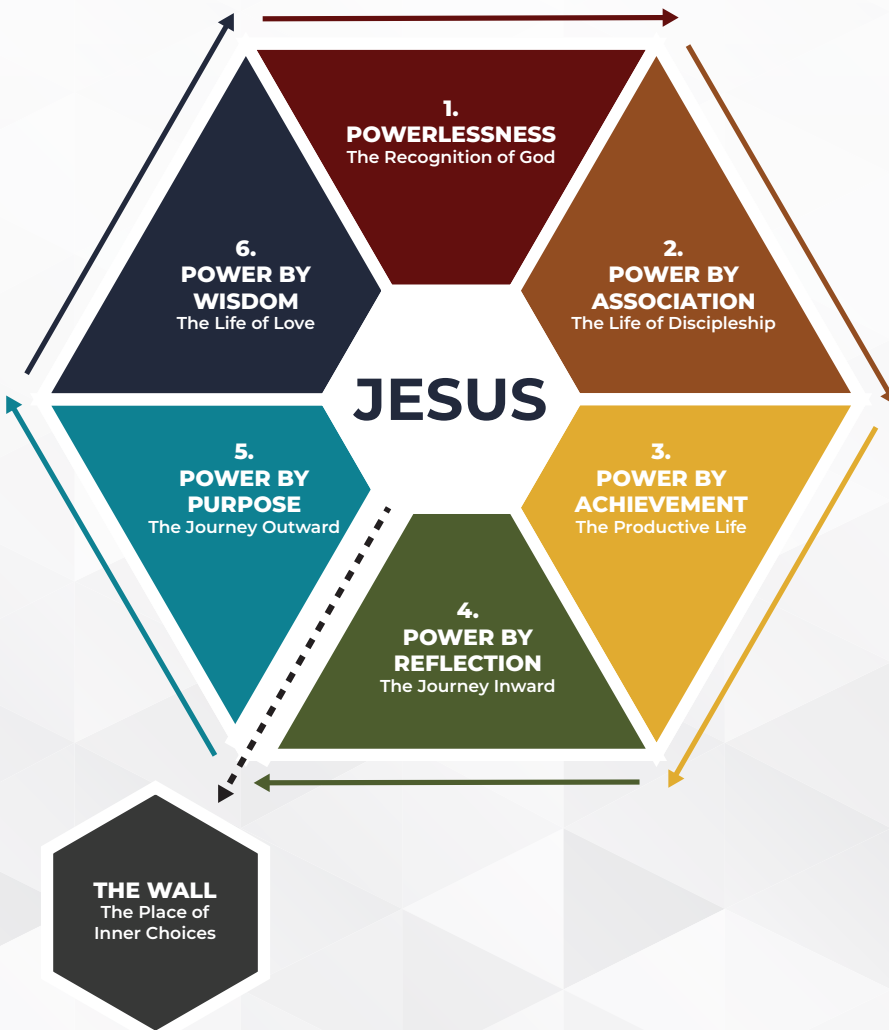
1.
POWERLESSNESS
The Recognition of God

2.
POWER BY ASSOCIATION
The Life of Discipleship

3.
POWER BY ACHIEVEMENT
The Productive Life

4.
POWER BY REFLECTION
The Journey Inward

5.
POWER BY PURPOSE
The Journey Outward

6.
POWER BY WISDOM
The Life of Love

JESUS

THE WALL
The Place of Inner Choices